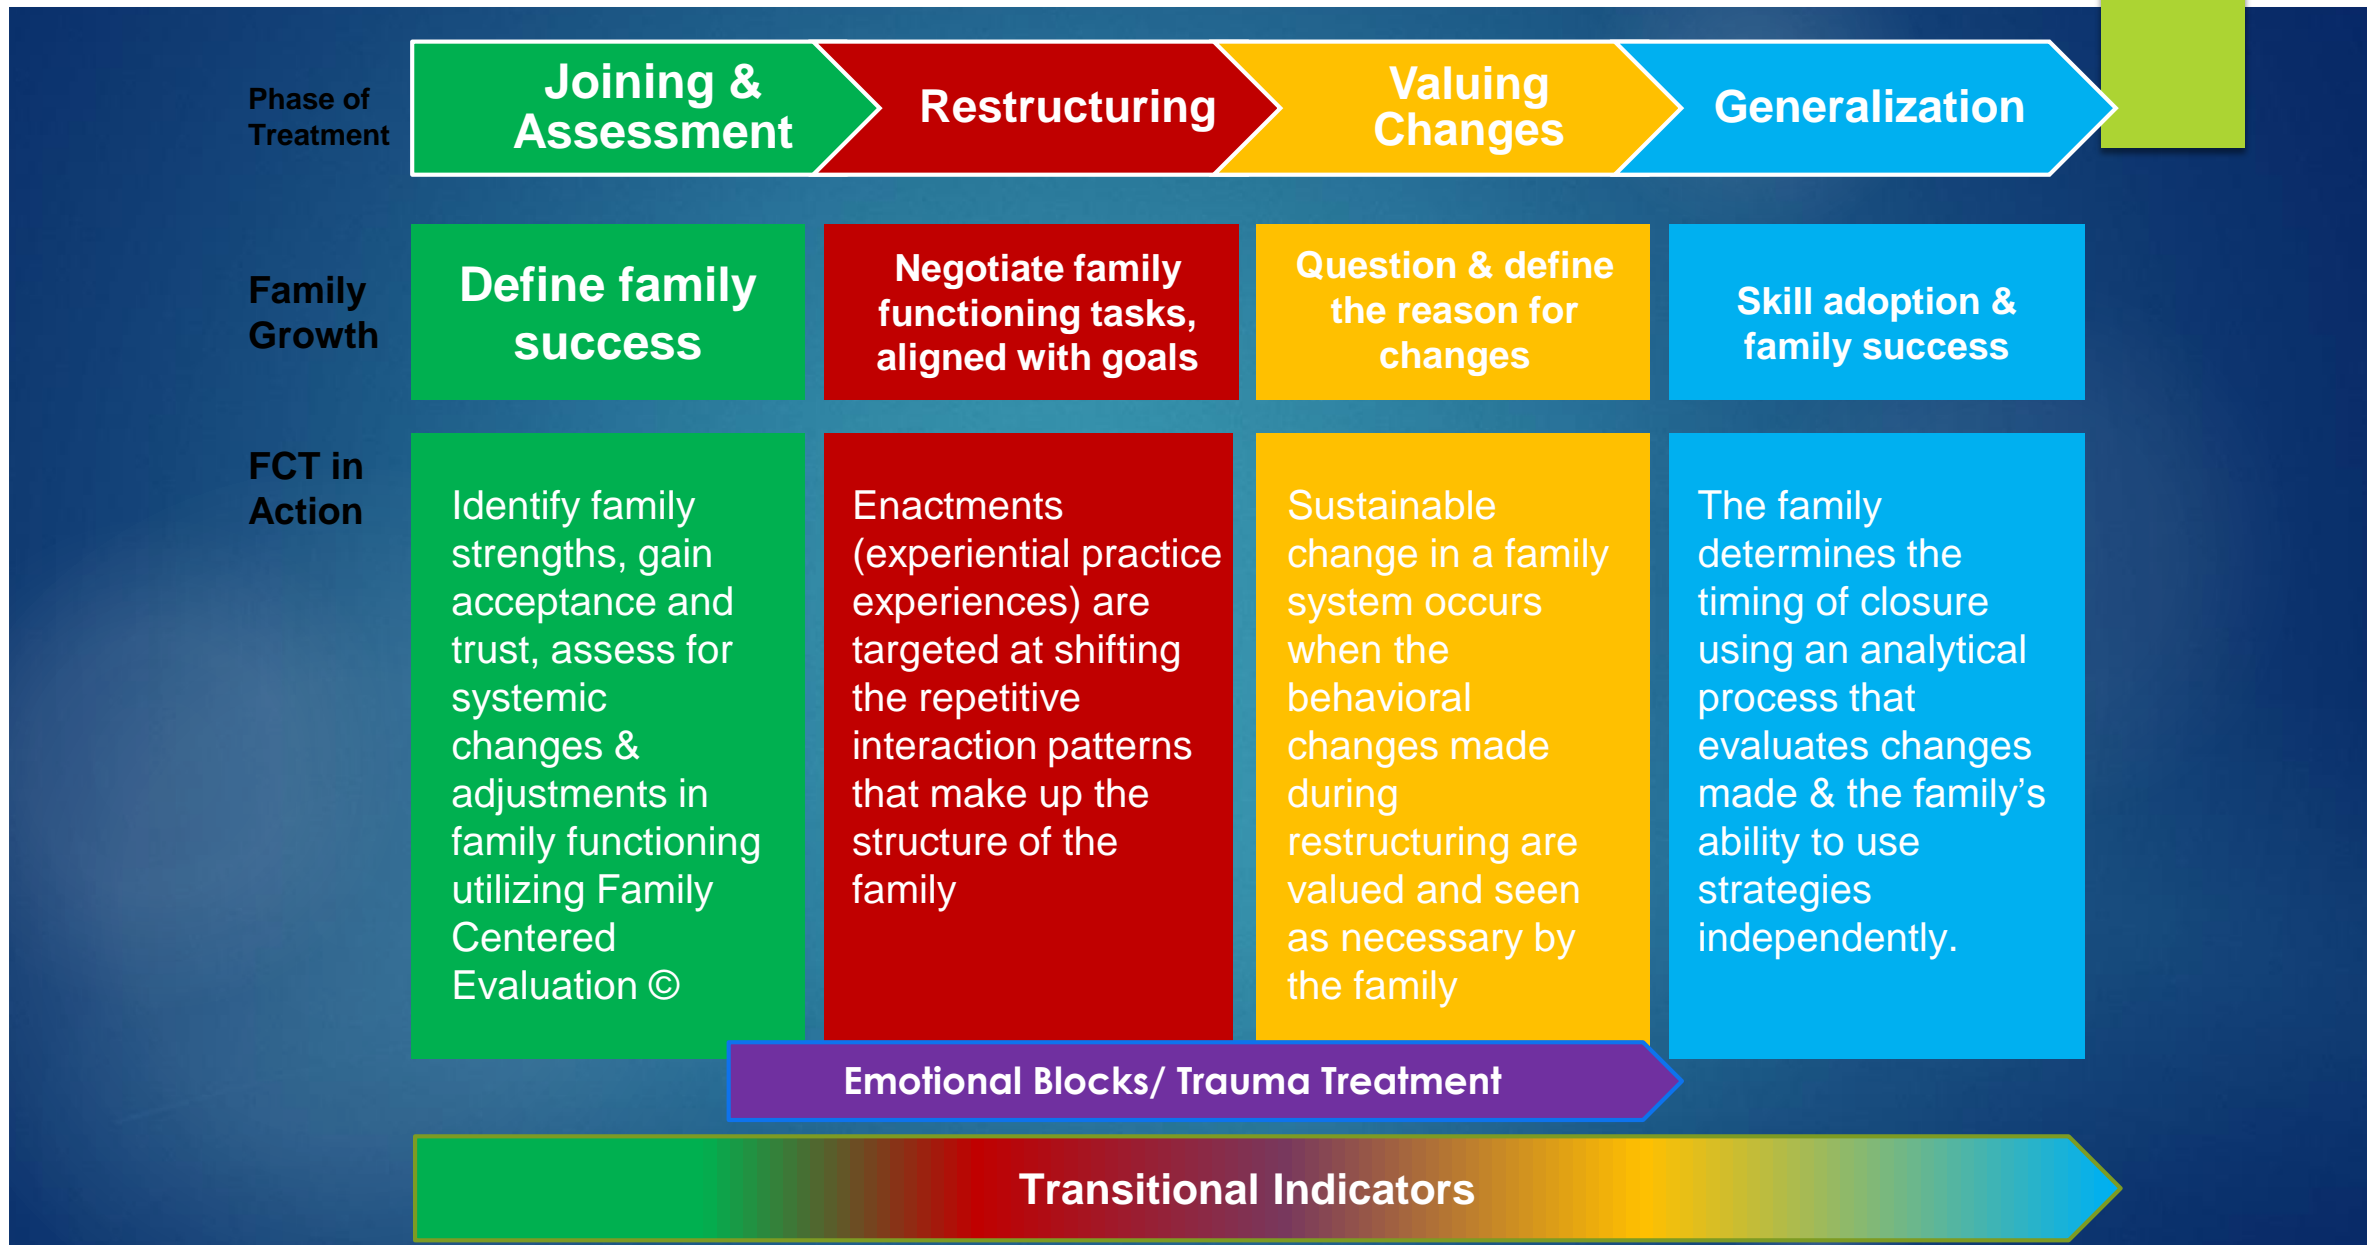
Phase of Treatment

Joining & Assessment

Restructuring

Valuing Changes

Generalization

Family Growth

Define family success

Negotiate family functioning tasks, aligned with goals

Question & define the reason for changes

Skill adoption & family success

FCT in Action

Identify family strengths, gain acceptance and trust, assess for systemic changes & adjustments in family functioning utilizing Family Centered Evaluation ©

Enactments (experiential practice experiences) are targeted at shifting the repetitive interaction patterns that make up the structure of the family

Sustainable change in a family system occurs when the behavioral changes made during restructuring are valued and seen as necessary by the family

The family determines the timing of closure using an analytical process that evaluates changes made & the family's ability to use strategies independently.

Emotional Blocks/ Trauma Treatment

Transitional Indicators